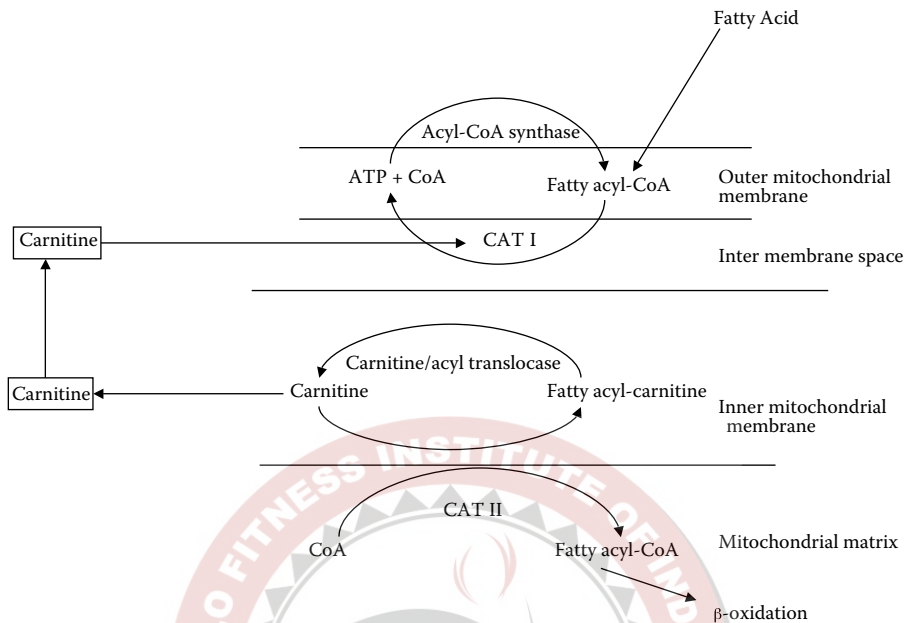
Fatty Acid

Acyl-CoA synthase

ATP + CoA

Fatty acyl-CoA

Outer mitochondrial membrane

Carnitine

CAT I

Inter membrane space

Carnitine/acyl translocase

Carnitine

Carnitine

Fatty acyl-carnitine

Inner mitochondrial membrane

CAT II

CoA

Fatty acyl-CoA

Mitochondrial matrix

β-oxidation

FITNESS INSTITUTE OF